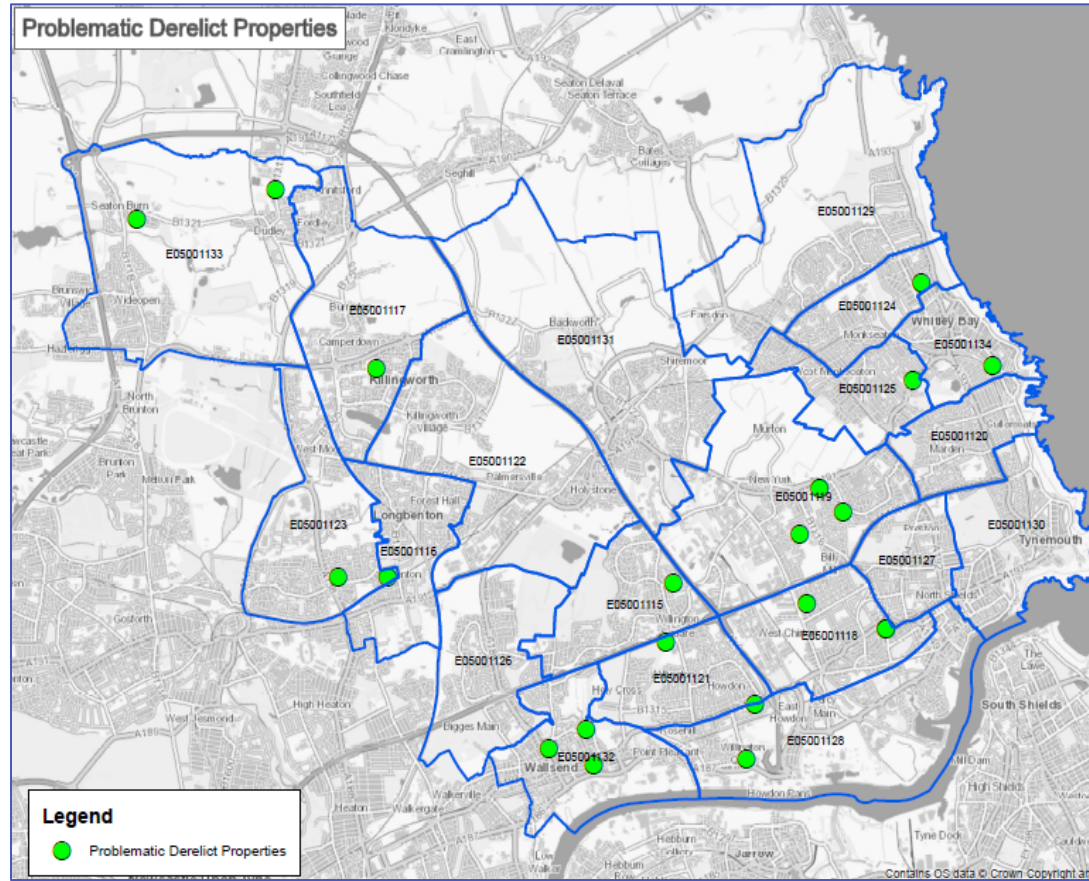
Problematic Derelict Properties

E05001133
E05001117
E05001131
E05001129
E05001124
E05001134
E05001125
E05001120
E05001122
E05001119
E05001123
E05001116
E05001130
E05001127
E05001115
E05001118
E05001126
E05001121
E05001128
E05001132

Seaton Burn
Dudley
Wideopen
Camperdown
Killingworth
Killingworth Village
Badworth
Shiremoor
Whitley Bay
Monkseaton
West Monkseaton
Murton
New York
Palmersville
Holystone
Forest Hall
Longbenton
Benton
Tynemouth
North Shields
West Chirton
Willington Quay
Howdon
Holy Cross
Rosehill
Point Pleasant
Wallsend
Willington
East Howdon
Biggs Main
South Shields
Walkerville
Walkergate
High Heaton
Heaton
West Jesmond
Gosforth
North Brunton
Brunton Park
Melton Park
Hazlerigg
Brunswick Village
Seghill
Earsdon
Backworth
Marden
Cullercoats
Preston
Billy Mill
Hebburn
Jarrow
Tyne Dock
High Shields
The Lawe
Howdon Pans
East Cramlington
Klondyke
Seaton Delaval
Seaton Terrace
Collingwood Chase
Southfield Lea
Bates Cottages
Annitsford
Fordley
Burradon
Newcastle Great Park

Legend
Problematic Derelict Properties

Contains OS data © Crown Copyright a